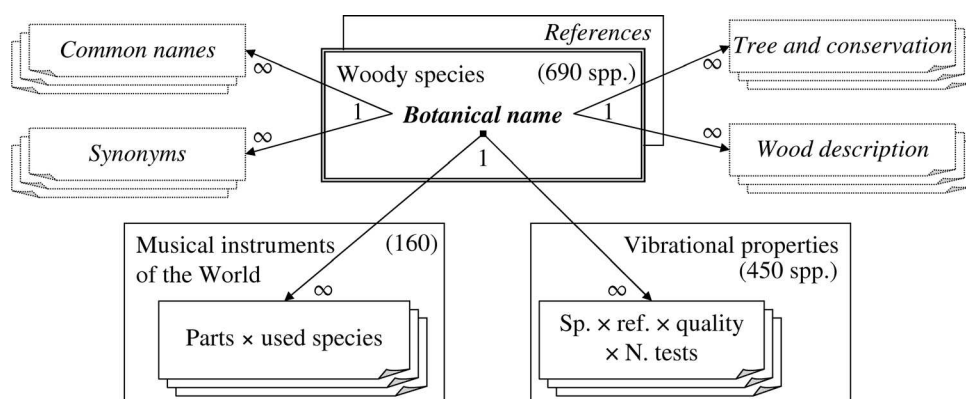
Common names

Synonyms

References

Woody species (690 spp.)

Botanical name

Tree and conservation

Wood description

$\infty$

1

$\infty$

$\infty$

1

$\infty$

1

Musical instruments of the World (160)

$\infty$

Parts × used species

Vibrational properties (450 spp.)

$\infty$

Sp. × ref. × quality × N. tests